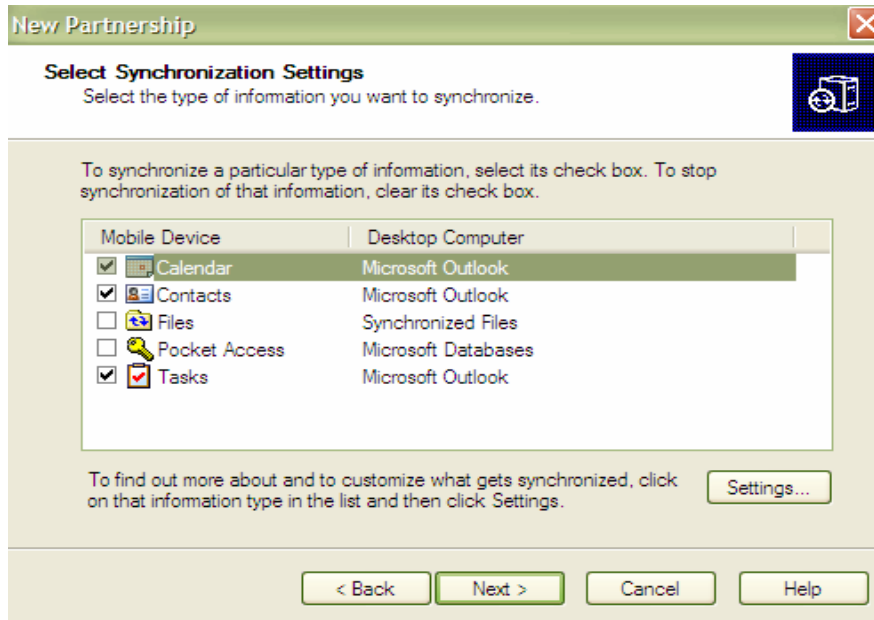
New Partnership

Select Synchronization Settings
Select the type of information you want to synchronize.

To synchronize a particular type of information, select its check box. To stop synchronization of that information, clear its check box.

| Mobile Device | Desktop Computer |
|---|---|
| Calendar | Microsoft Outlook |
| Contacts | Microsoft Outlook |
| Files | Synchronized Files |
| Pocket Access | Microsoft Databases |
| Tasks | Microsoft Outlook |

To find out more about and to customize what gets synchronized, click on that information type in the list and then click Settings.

Settings...

< Back Next > Cancel Help